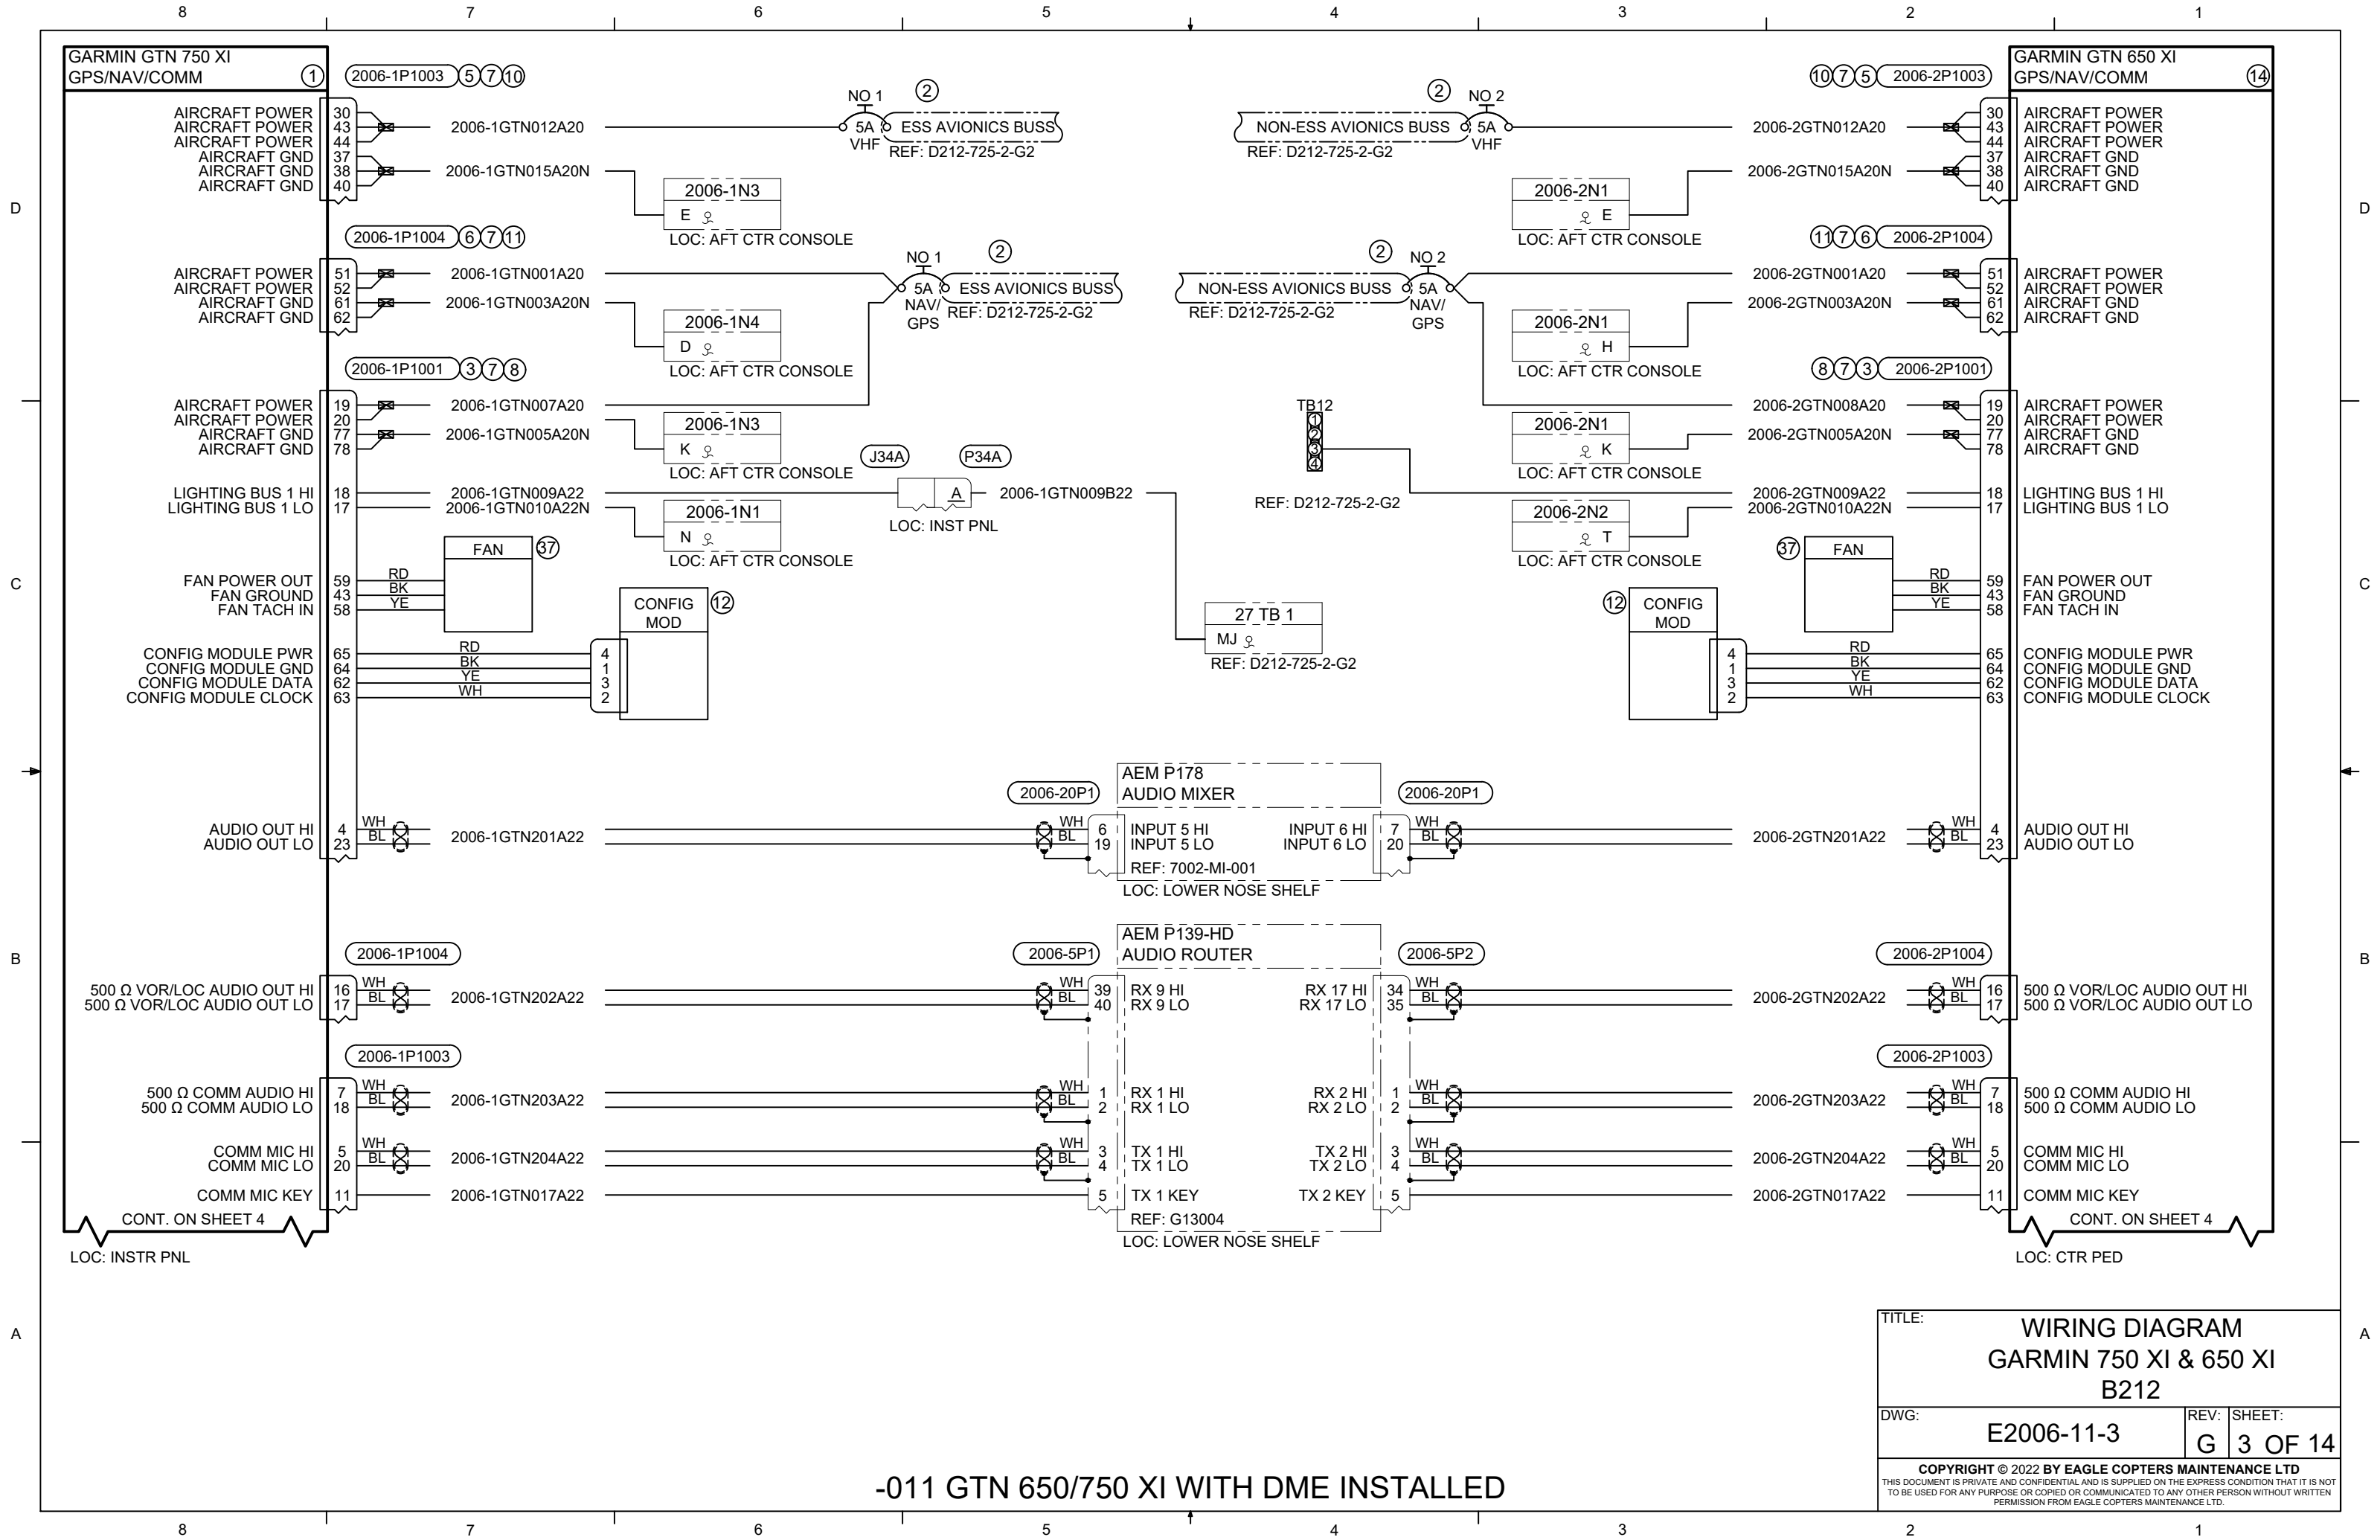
8 7 6 5 4 3 2 1

D C B A

GARMIN GTN 750 XI
GPS/NAV/COMM ①

2006-1P1003 ⑤⑦⑩

AIRCRAFT POWER 30
AIRCRAFT POWER 43
AIRCRAFT POWER 44
AIRCRAFT GND 37
AIRCRAFT GND 38
AIRCRAFT GND 40

2006-1GTN012A20
2006-1GTN015A20N

NO 1 ② 5A VHF ESS AVIONICS BUSS REF: D212-725-2-G2

2006-1N3 E LOC: AFT CTR CONSOLE

2006-1P1004 ⑥⑦⑪

AIRCRAFT POWER 51
AIRCRAFT POWER 52
AIRCRAFT GND 61
AIRCRAFT GND 62

2006-1GTN001A20
2006-1GTN003A20N

NO 1 ② 5A NAV/ GPS ESS AVIONICS BUSS REF: D212-725-2-G2

2006-1N4 D LOC: AFT CTR CONSOLE

2006-1P1001 ③⑦⑧

AIRCRAFT POWER 19
AIRCRAFT POWER 20
AIRCRAFT GND 77
AIRCRAFT GND 78

2006-1GTN007A20
2006-1GTN005A20N

2006-1N3 K LOC: AFT CTR CONSOLE

LIGHTING BUS 1 HI 18
LIGHTING BUS 1 LO 17

2006-1GTN009A22
2006-1GTN010A22N

2006-1N1 N LOC: AFT CTR CONSOLE

J34A P34A A 2006-1GTN009B22 LOC: INST PNL

FAN ㊲

FAN POWER OUT 59 RD
FAN GROUND 43 BK
FAN TACH IN 58 YE

CONFIG MOD ⑫

CONFIG MODULE PWR 65 RD 4
CONFIG MODULE GND 64 BK 1
CONFIG MODULE DATA 62 YE 3
CONFIG MODULE CLOCK 63 WH 2

27 TB 1 MJ REF: D212-725-2-G2

TB12 1 2 3 4 REF: D212-725-2-G2

AEM P178 AUDIO MIXER
2006-20P1 2006-20P1

AUDIO OUT HI 4 WH
AUDIO OUT LO 23 BL
2006-1GTN201A22
6 INPUT 5 HI
19 INPUT 5 LO
INPUT 6 HI 7
INPUT 6 LO 20
REF: 7002-MI-001
LOC: LOWER NOSE SHELF

AEM P139-HD AUDIO ROUTER
2006-1P1004 2006-5P1 2006-5P2 2006-2P1004

500 Ω VOR/LOC AUDIO OUT HI 16 WH
500 Ω VOR/LOC AUDIO OUT LO 17 BL
2006-1GTN202A22
39 RX 9 HI
40 RX 9 LO
RX 17 HI 34
RX 17 LO 35

2006-1P1003 2006-2P1003

500 Ω COMM AUDIO HI 7 WH
500 Ω COMM AUDIO LO 18 BL
2006-1GTN203A22
1 RX 1 HI
2 RX 1 LO
RX 2 HI 1
RX 2 LO 2

COMM MIC HI 5 WH
COMM MIC LO 20 BL
2006-1GTN204A22
3 TX 1 HI
4 TX 1 LO
TX 2 HI 3
TX 2 LO 4

COMM MIC KEY 11
2006-1GTN017A22
5 TX 1 KEY
TX 2 KEY 5
REF: G13004
LOC: LOWER NOSE SHELF

CONT. ON SHEET 4
LOC: INSTR PNL

GARMIN GTN 650 XI
GPS/NAV/COMM ⑭

⑩⑦⑤ 2006-2P1003

NON-ESS AVIONICS BUSS ② NO 2 5A VHF REF: D212-725-2-G2

2006-2GTN012A20
2006-2GTN015A20N

30 AIRCRAFT POWER
43 AIRCRAFT POWER
44 AIRCRAFT POWER
37 AIRCRAFT GND
38 AIRCRAFT GND
40 AIRCRAFT GND

2006-2N1 E LOC: AFT CTR CONSOLE

⑪⑦⑥ 2006-2P1004

NON-ESS AVIONICS BUSS ② NO 2 5A NAV/ GPS REF: D212-725-2-G2

2006-2GTN001A20
2006-2GTN003A20N

51 AIRCRAFT POWER
52 AIRCRAFT POWER
61 AIRCRAFT GND
62 AIRCRAFT GND

2006-2N1 H LOC: AFT CTR CONSOLE

⑧⑦③ 2006-2P1001

2006-2GTN008A20
2006-2GTN005A20N

19 AIRCRAFT POWER
20 AIRCRAFT POWER
77 AIRCRAFT GND
78 AIRCRAFT GND

2006-2N1 K LOC: AFT CTR CONSOLE

2006-2GTN009A22
2006-2GTN010A22N

18 LIGHTING BUS 1 HI
17 LIGHTING BUS 1 LO

2006-2N2 T LOC: AFT CTR CONSOLE

㊲ FAN

RD 59 FAN POWER OUT
BK 43 FAN GROUND
YE 58 FAN TACH IN

⑫ CONFIG MOD

4 RD 65 CONFIG MODULE PWR
1 BK 64 CONFIG MODULE GND
3 YE 62 CONFIG MODULE DATA
2 WH 63 CONFIG MODULE CLOCK

2006-2GTN201A22
WH 4 AUDIO OUT HI
BL 23 AUDIO OUT LO

2006-2GTN202A22
WH 16 500 Ω VOR/LOC AUDIO OUT HI
BL 17 500 Ω VOR/LOC AUDIO OUT LO

2006-2GTN203A22
WH 7 500 Ω COMM AUDIO HI
BL 18 500 Ω COMM AUDIO LO

2006-2GTN204A22
WH 5 COMM MIC HI
BL 20 COMM MIC LO

2006-2GTN017A22
11 COMM MIC KEY

CONT. ON SHEET 4
LOC: CTR PED

TITLE: WIRING DIAGRAM
GARMIN 750 XI & 650 XI
B212

DWG: E2006-11-3 REV: G SHEET: 3 OF 14

COPYRIGHT © 2022 BY EAGLE COPTERS MAINTENANCE LTD
THIS DOCUMENT IS PRIVATE AND CONFIDENTIAL AND IS SUPPLIED ON THE EXPRESS CONDITION THAT IT IS NOT TO BE USED FOR ANY PURPOSE OR COPIED OR COMMUNICATED TO ANY OTHER PERSON WITHOUT WRITTEN PERMISSION FROM EAGLE COPTERS MAINTENANCE LTD.

-011 GTN 650/750 XI WITH DME INSTALLED